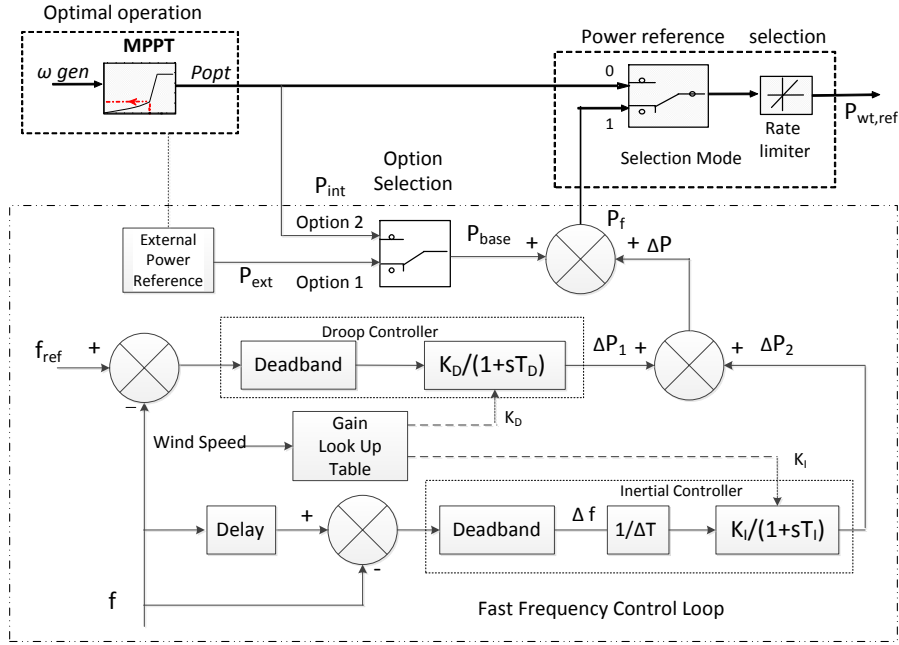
Optimal operation

MPPT

$\omega$ gen

Popt

Power reference selection

0

1

Selection Mode

Rate limiter

$P_{wt,ref}$

$P_{int}$

Option Selection

External Power Reference

Option 2

Option 1

$P_{ext}$

$P_{base}$

+

$P_f$

+ $\Delta P$

Droop Controller

$f_{ref}$

+

–

Deadband

$K_D/(1+sT_D)$

$\Delta P_1$ +

+ $\Delta P_2$

$K_D$

Wind Speed

Gain Look Up Table

$K_I$

Inertial Controller

Delay

+

-

Deadband

$\Delta$ f

$1/\Delta T$

$K_I/(1+sT_I)$

f

Fast Frequency Control Loop